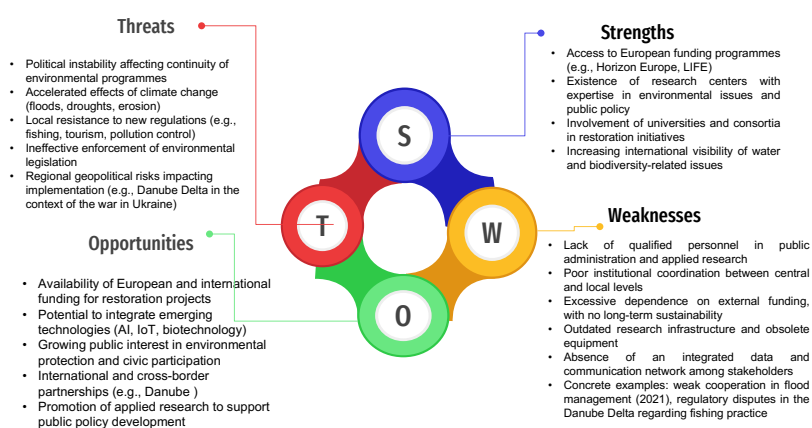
Threats

- Political instability affecting continuity of environmental programmes
- Accelerated effects of climate change (floods, droughts, erosion)
- Local resistance to new regulations (e.g., fishing, tourism, pollution control)
- Ineffective enforcement of environmental legislation
- Regional geopolitical risks impacting implementation (e.g., Danube Delta in the context of the war in Ukraine)

Strengths

- Access to European funding programmes (e.g., Horizon Europe, LIFE)
- Existence of research centers with expertise in environmental issues and public policy
- Involvement of universities and consortia in restoration initiatives
- Increasing international visibility of water and biodiversity-related issues

S

T

W

O

Opportunities

- Availability of European and international funding for restoration projects
- Potential to integrate emerging technologies (AI, IoT, biotechnology)
- Growing public interest in environmental protection and civic participation
- International and cross-border partnerships (e.g., Danube )
- Promotion of applied research to support public policy development

Weaknesses

- Lack of qualified personnel in public administration and applied research
- Poor institutional coordination between central and local levels
- Excessive dependence on external funding, with no long-term sustainability
- Outdated research infrastructure and obsolete equipment
- Absence of an integrated data and communication network among stakeholders
- Concrete examples: weak cooperation in flood management (2021), regulatory disputes in the Danube Delta regarding fishing practice